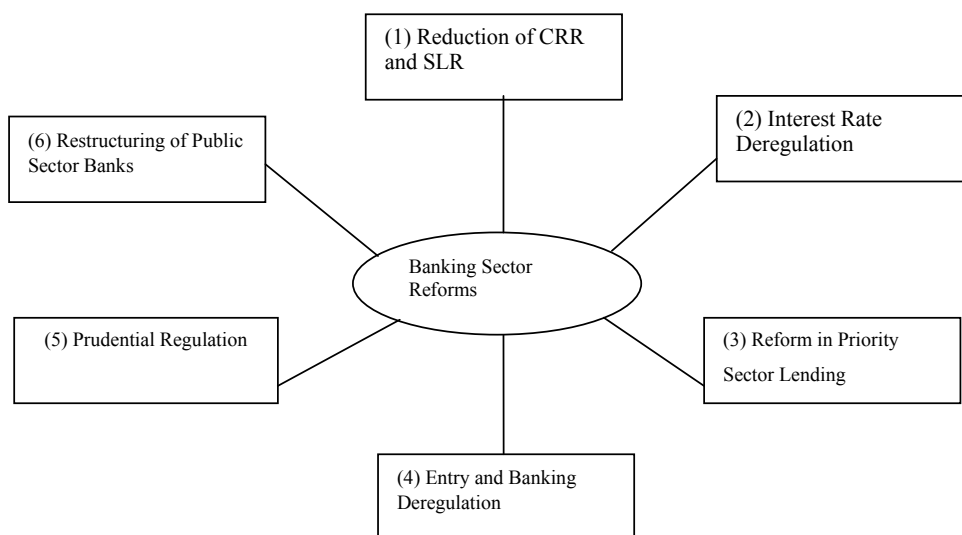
(1) Reduction of CRR and SLR

(6) Restructuring of Public Sector Banks

(2) Interest Rate Deregulation

Banking Sector Reforms

(5) Prudential Regulation

(3) Reform in Priority Sector Lending

(4) Entry and Banking Deregulation